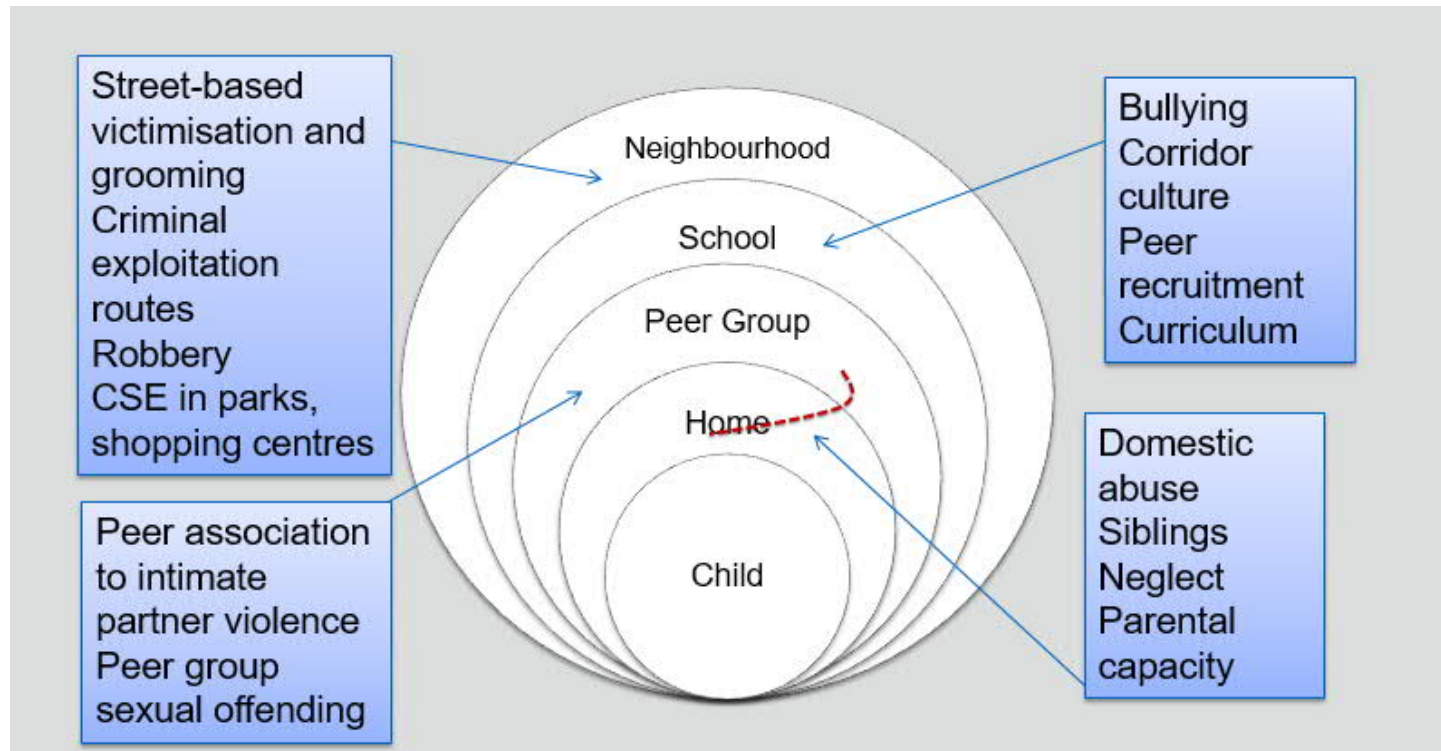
Street-based victimisation and grooming
Criminal exploitation routes
Robbery
CSE in parks, shopping centres

Neighbourhood

School

Peer Group

Home

Child

Bullying
Corridor culture
Peer recruitment
Curriculum

Peer association to intimate partner violence
Peer group sexual offending

Domestic abuse
Siblings
Neglect
Parental capacity